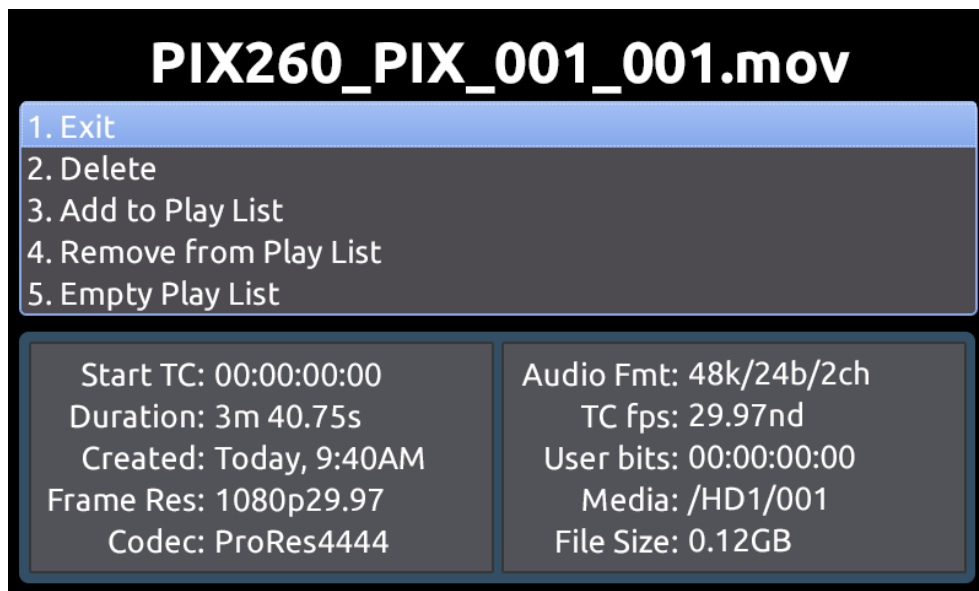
PIX260_PIX_001_001.mov

1. Exit
2. Delete
3. Add to Play List
4. Remove from Play List
5. Empty Play List

Start TC: 00:00:00:00
Duration: 3m 40.75s
Created: Today, 9:40AM
Frame Res: 1080p29.97
Codec: ProRes4444

Audio Fmt: 48k/24b/2ch
TC fps: 29.97nd
User bits: 00:00:00:00
Media: /HD1/001
File Size: 0.12GB